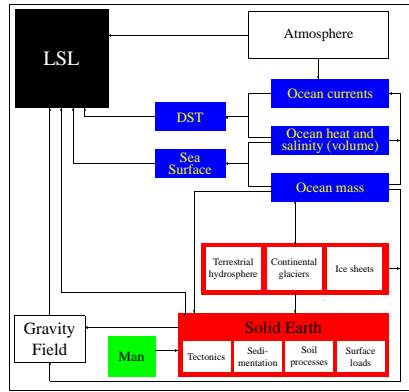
LSL

Atmosphere

Ocean currents

DST

Ocean heat and salinity (volume)

Sea Surface

Ocean mass

Terrestrial hydrosphere

Continental glaciers

Ice sheets

Gravity Field

Solid Earth

Man

Tectonics

Sedimentation

Soil processes

Surface loads